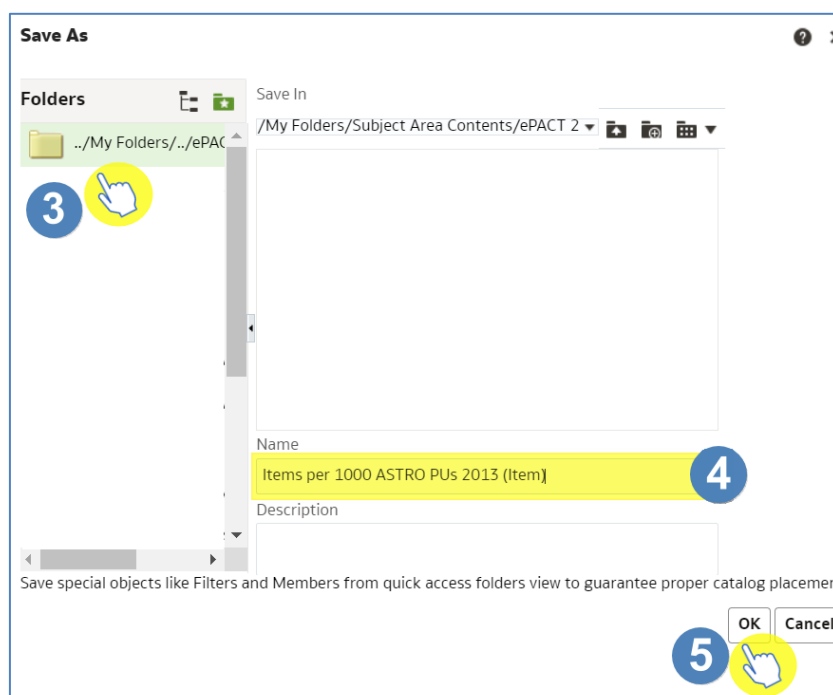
Save As

Folders

../My Folders/../ePAC

3

Save In

/My Folders/Subject Area Contents/ePACT 2

Name

Items per 1000 ASTRO PUs 2013 (Item)

4

Description

Save special objects like Filters and Members from quick access folders view to guarantee proper catalog placemen

OK

Cancel

5